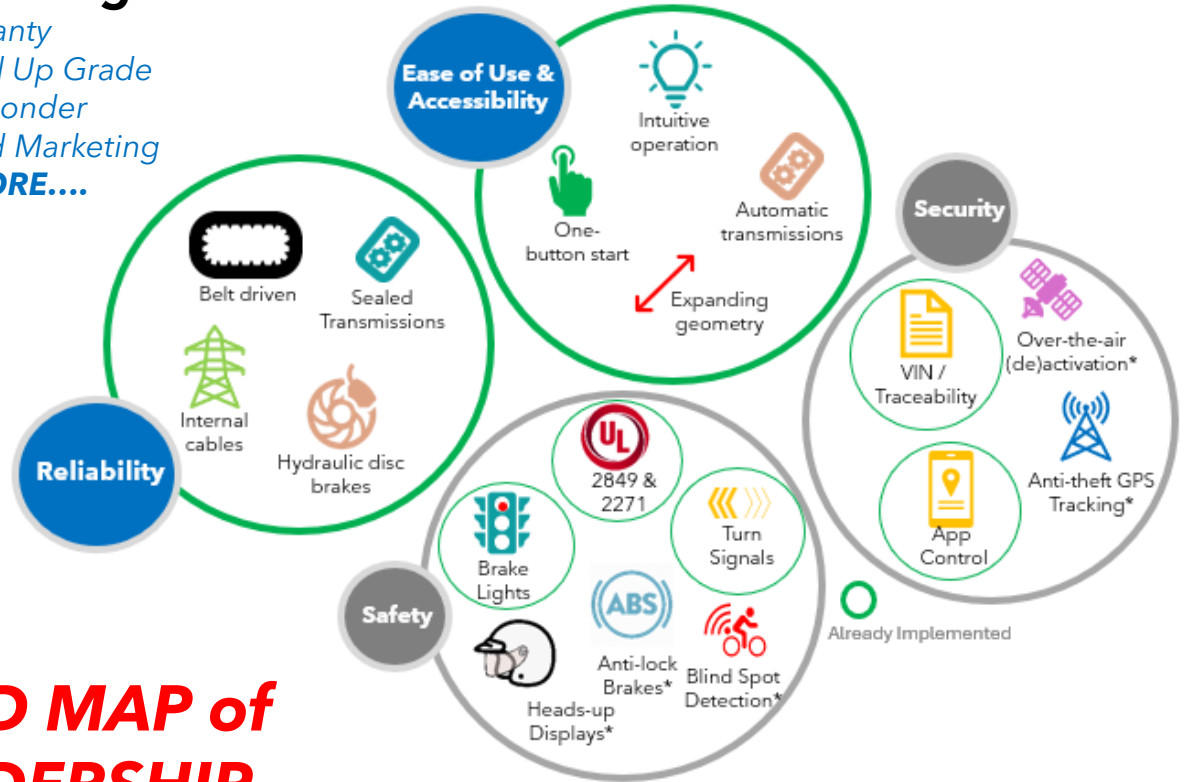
anty
l Up Grade
onder
l Marketing
ORE....

Ease of Use & Accessibility

Intuitive operation

One-button start

Automatic transmissions

Expanding geometry

Security

VIN / Traceability

Over-the-air (de)activation*

Anti-theft GPS Tracking*

App Control

Belt driven

Sealed Transmissions

Internal cables

Hydraulic disc brakes

Reliability

UL

2849 & 2271

Turn Signals

Brake Lights

ABS

Anti-lock Brakes*

Blind Spot Detection*

Heads-up Displays*

Safety

Already Implemented

D MAP of
DERSHIP